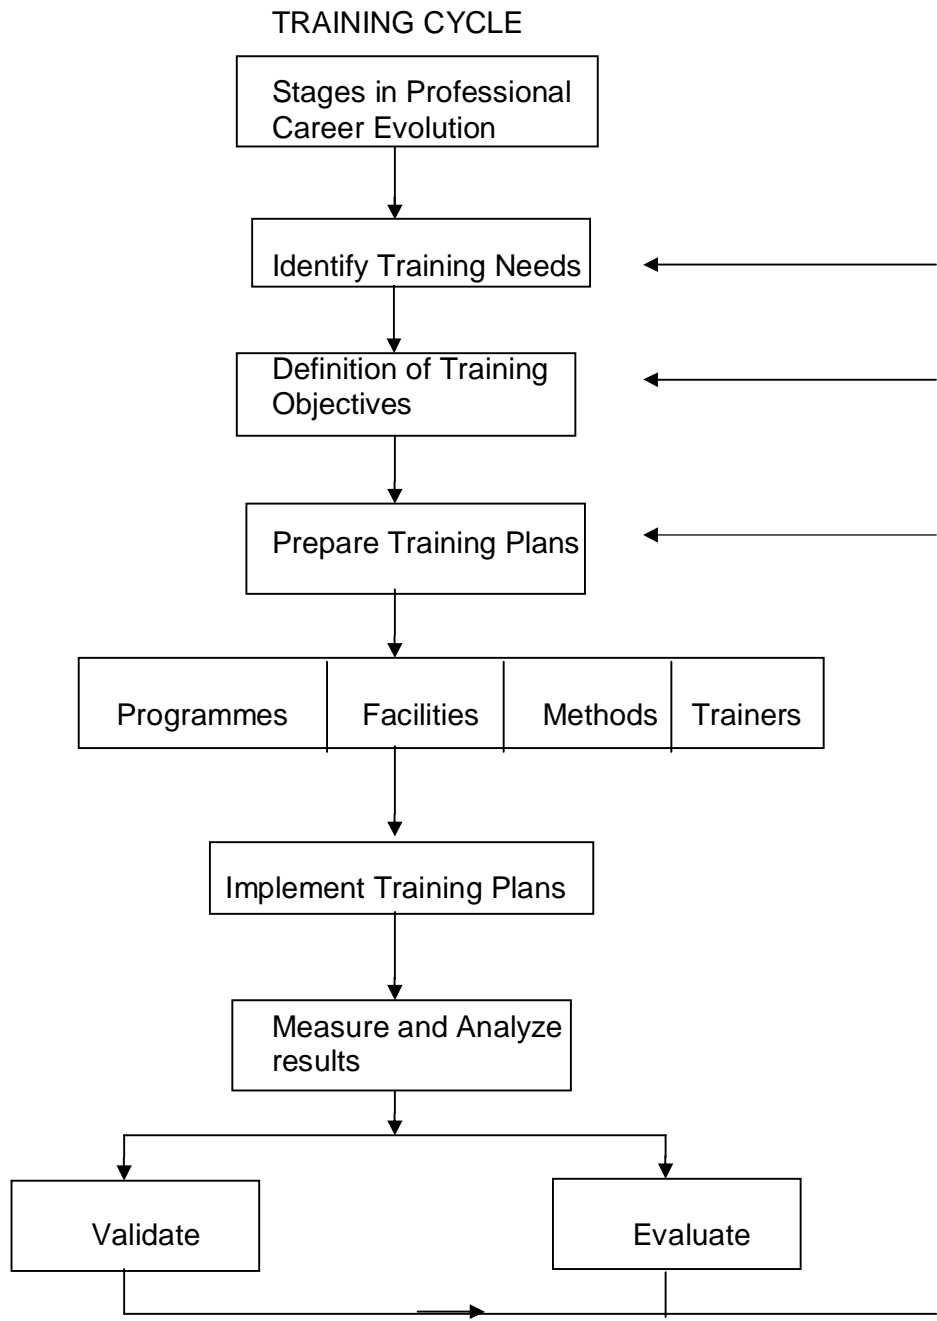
TRAINING CYCLE

Stages in Professional Career Evolution

Identify Training Needs

Definition of Training Objectives

Prepare Training Plans

Programmes

Facilities

Methods

Trainers

Implement Training Plans

Measure and Analyze results

Validate

Evaluate